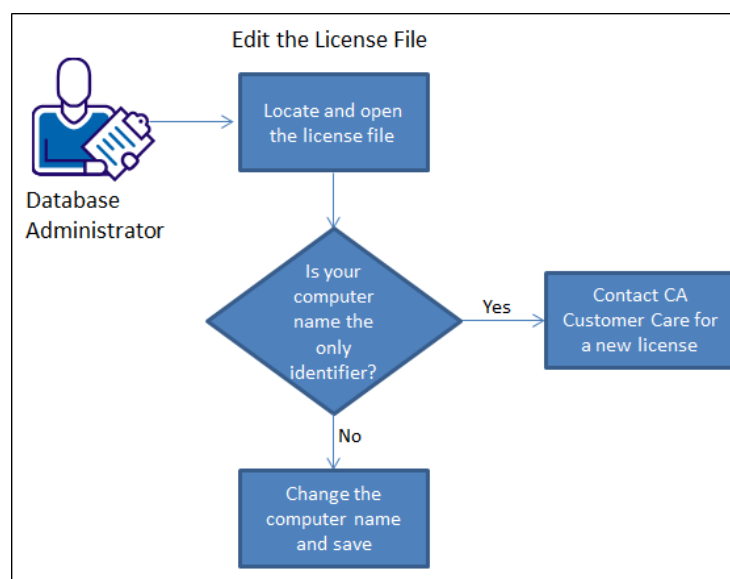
Edit the License File

Database Administrator

Locate and open the license file

Is your computer name the only identifier?

Yes

Contact CA Customer Care for a new license

No

Change the computer name and save